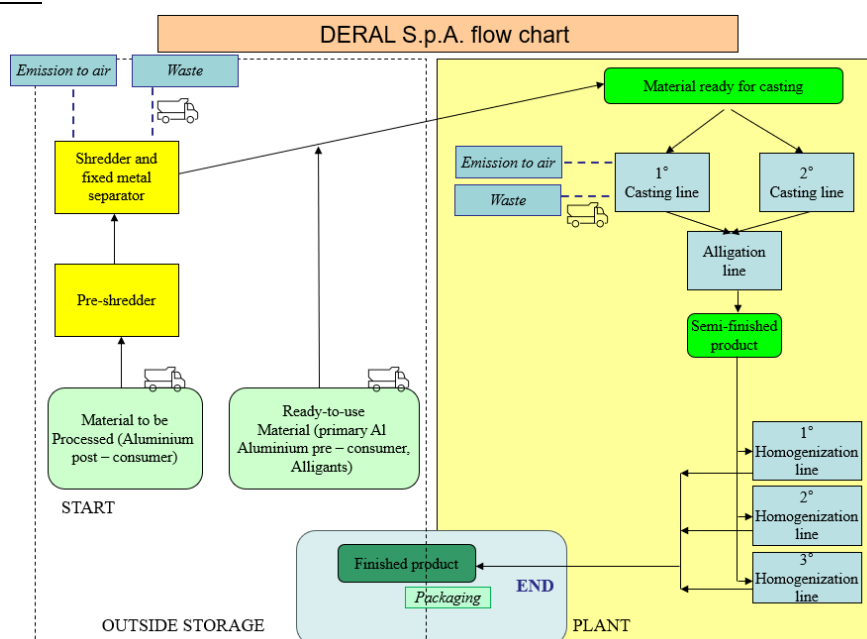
DERAL S.p.A. flow chart

Emission to air

Waste

Shredder and fixed metal separator

Pre-shredder

Material to be Processed (Aluminium post – consumer)

Ready-to-use Material (primary Al Aluminium pre – consumer, Alligants)

START

OUTSIDE STORAGE

Material ready for casting

Emission to air

Waste

1° Casting line

2° Casting line

Alligation line

Semi-finished product

1° Homogenization line

2° Homogenization line

3° Homogenization line

Finished product

END

Packaging

PLANT